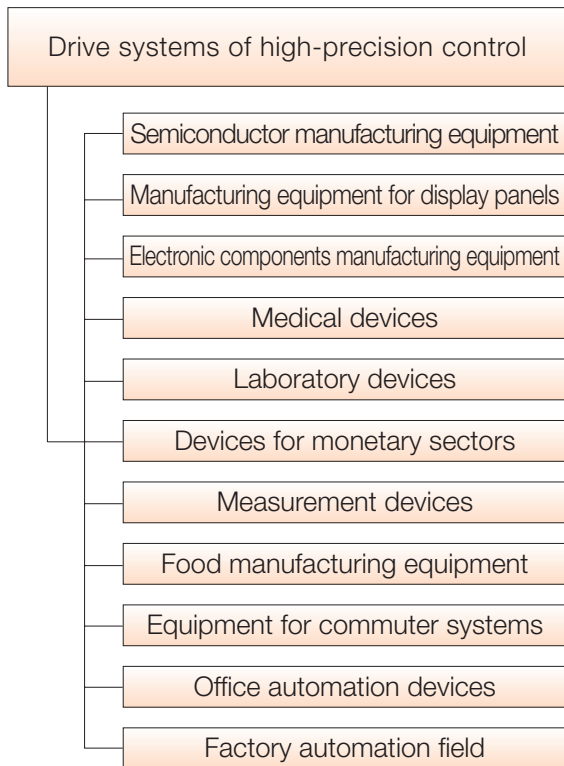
Drive systems of high-precision control

Semiconductor manufacturing equipment

Manufacturing equipment for display panels

Electronic components manufacturing equipment

Medical devices

Laboratory devices

Devices for monetary sectors

Measurement devices

Food manufacturing equipment

Equipment for commuter systems

Office automation devices

Factory automation field